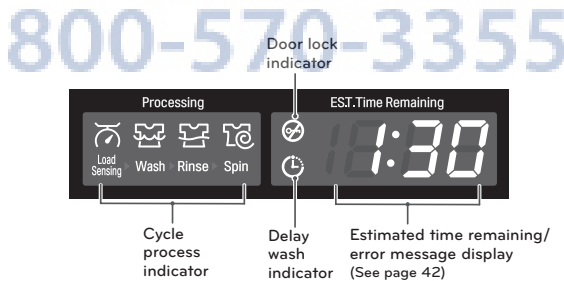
800-570-3355

Door lock indicator

Processing

EST.Time Remaining

Load Sensing

Wash

Rinse

Spin

1:30

Cycle process indicator

Delay wash indicator

Estimated time remaining/ error message display (See page 42)